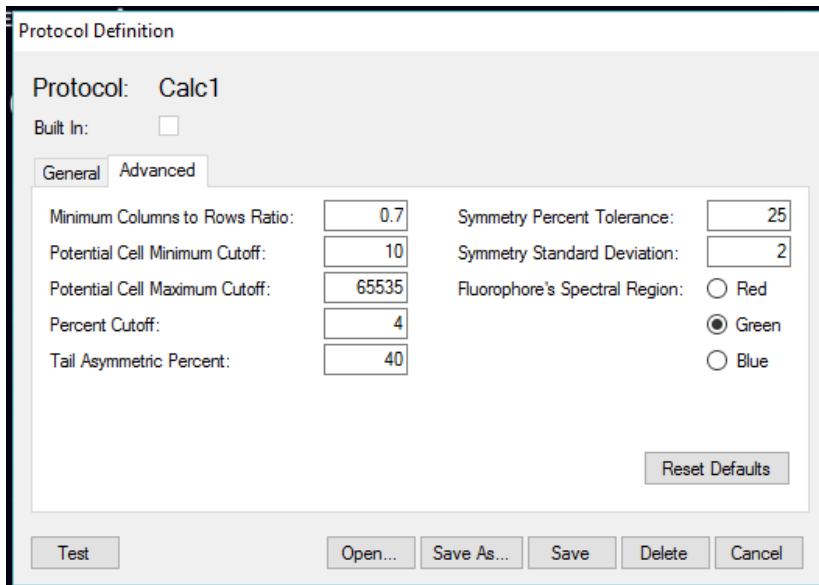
Protocol Definition

Protocol: Calc1

Built In:

General Advanced

Minimum Columns to Rows Ratio: 0.7

Potential Cell Minimum Cutoff: 10

Potential Cell Maximum Cutoff: 65535

Percent Cutoff: 4

Tail Asymmetric Percent: 40

Symmetry Percent Tolerance: 25

Symmetry Standard Deviation: 2

Fluorophore's Spectral Region: Red

Green

Blue

Reset Defaults

Test

Open...

Save As...

Save

Delete

Cancel